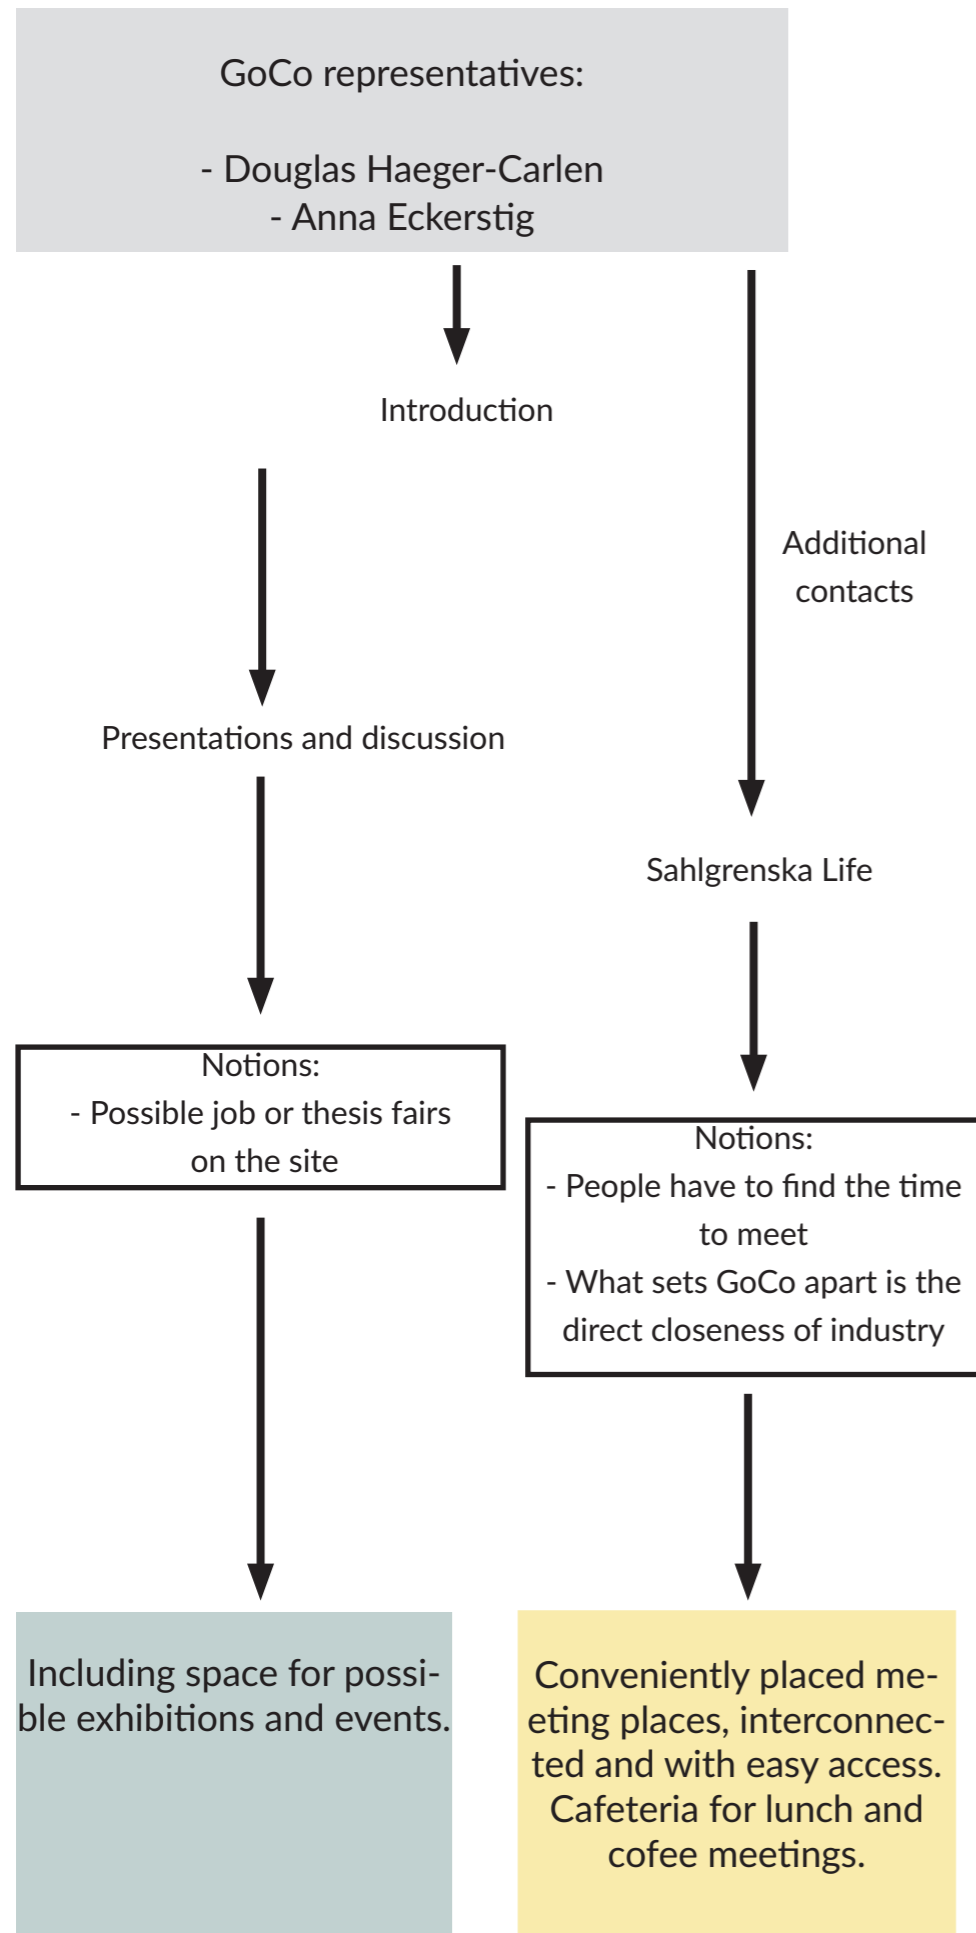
GoCo representatives:

- Douglas Haeger-Carlen
- Anna Eckerstig

Introduction

Additional contacts

Presentations and discussion

Sahlgrenska Life

Notions:
- Possible job or thesis fairs on the site

Notions:
- People have to find the time to meet
- What sets GoCo apart is the direct closeness of industry

Including space for possible exhibitions and events.

Conveniently placed meeting places, interconnected and with easy access. Cafeteria for lunch and cofee meetings.